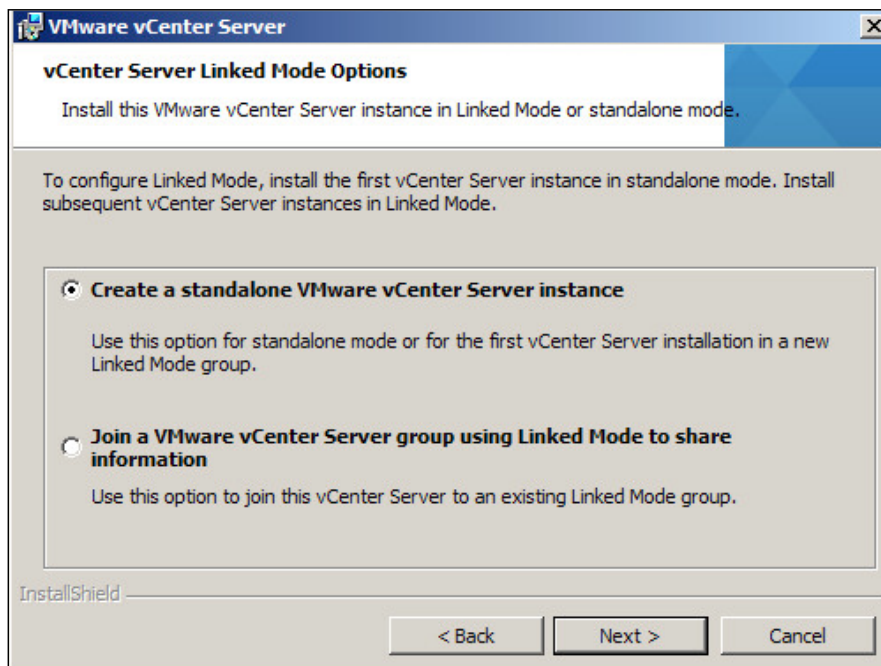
VMware vCenter Server

vCenter Server Linked Mode Options

Install this VMware vCenter Server instance in Linked Mode or standalone mode.

To configure Linked Mode, install the first vCenter Server instance in standalone mode. Install subsequent vCenter Server instances in Linked Mode.

Create a standalone VMware vCenter Server instance

Use this option for standalone mode or for the first vCenter Server installation in a new Linked Mode group.

Join a VMware vCenter Server group using Linked Mode to share information

Use this option to join this vCenter Server to an existing Linked Mode group.

InstallShield

< Back

Next >

Cancel